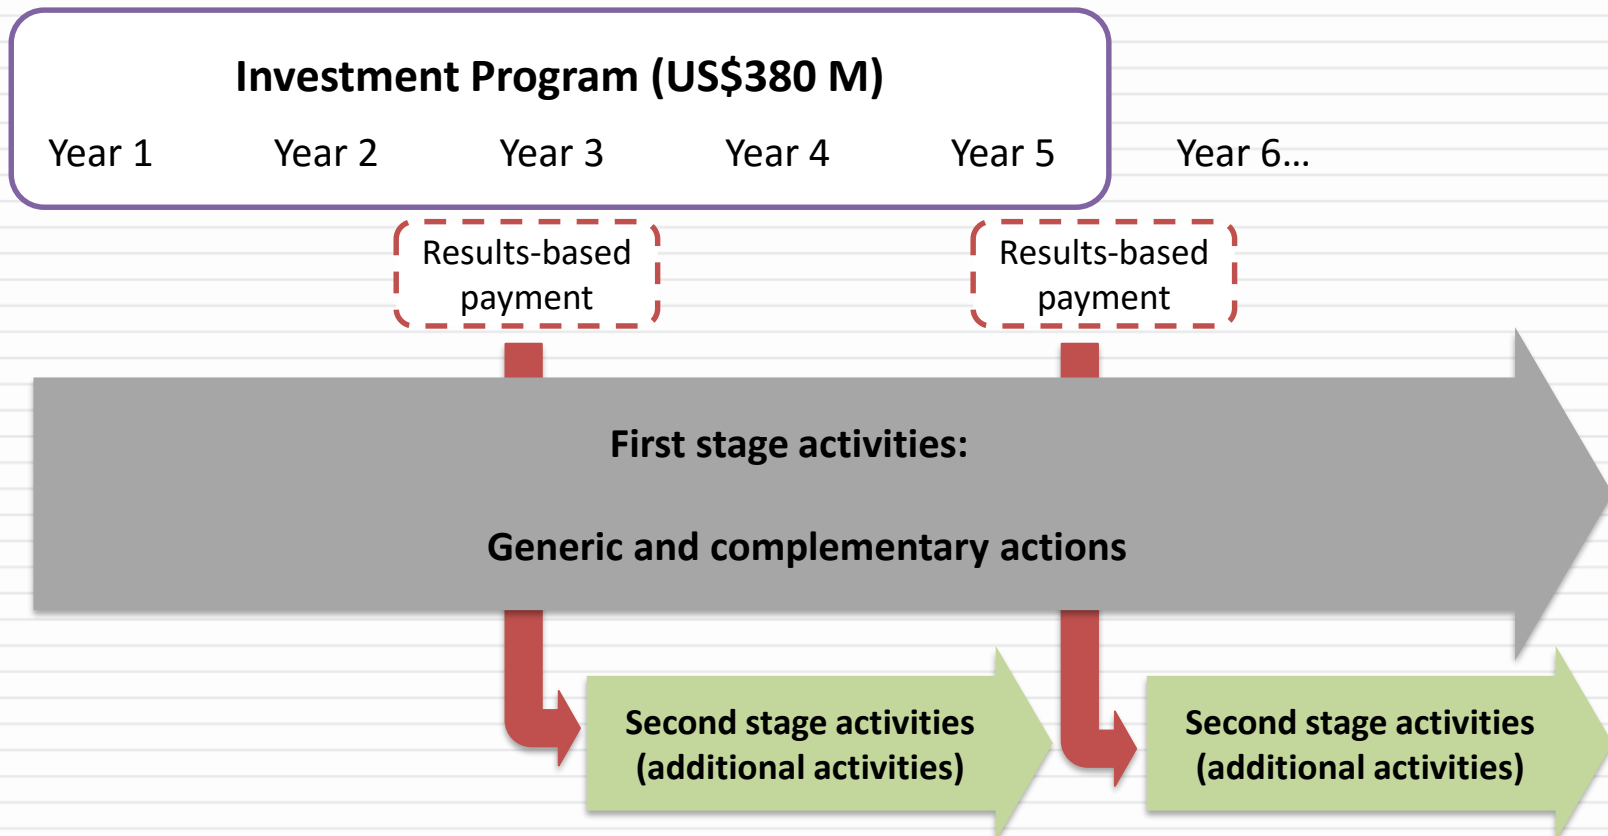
Investment Program (US$380 M)

Year 1
Year 2
Year 3
Year 4
Year 5
Year 6…

Results-based payment

Results-based payment

First stage activities:

Generic and complementary actions

Second stage activities (additional activities)

Second stage activities (additional activities)